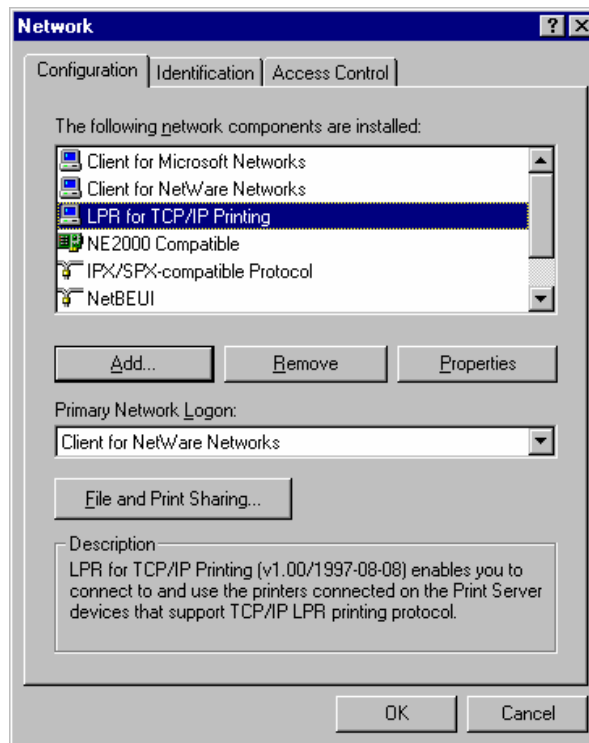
Network
?
Configuration | Identification | Access Control

The following network components are installed:

Client for Microsoft Networks
Client for NetWare Networks
LPR for TCP/IP Printing
NE2000 Compatible
IPX/SPX-compatible Protocol
NetBEUI

Add... Remove Properties

Primary Network Logon:
Client for NetWare Networks

File and Print Sharing...

Description
LPR for TCP/IP Printing (v1.00/1997-08-08) enables you to connect to and use the printers connected on the Print Server devices that support TCP/IP LPR printing protocol.

OK Cancel